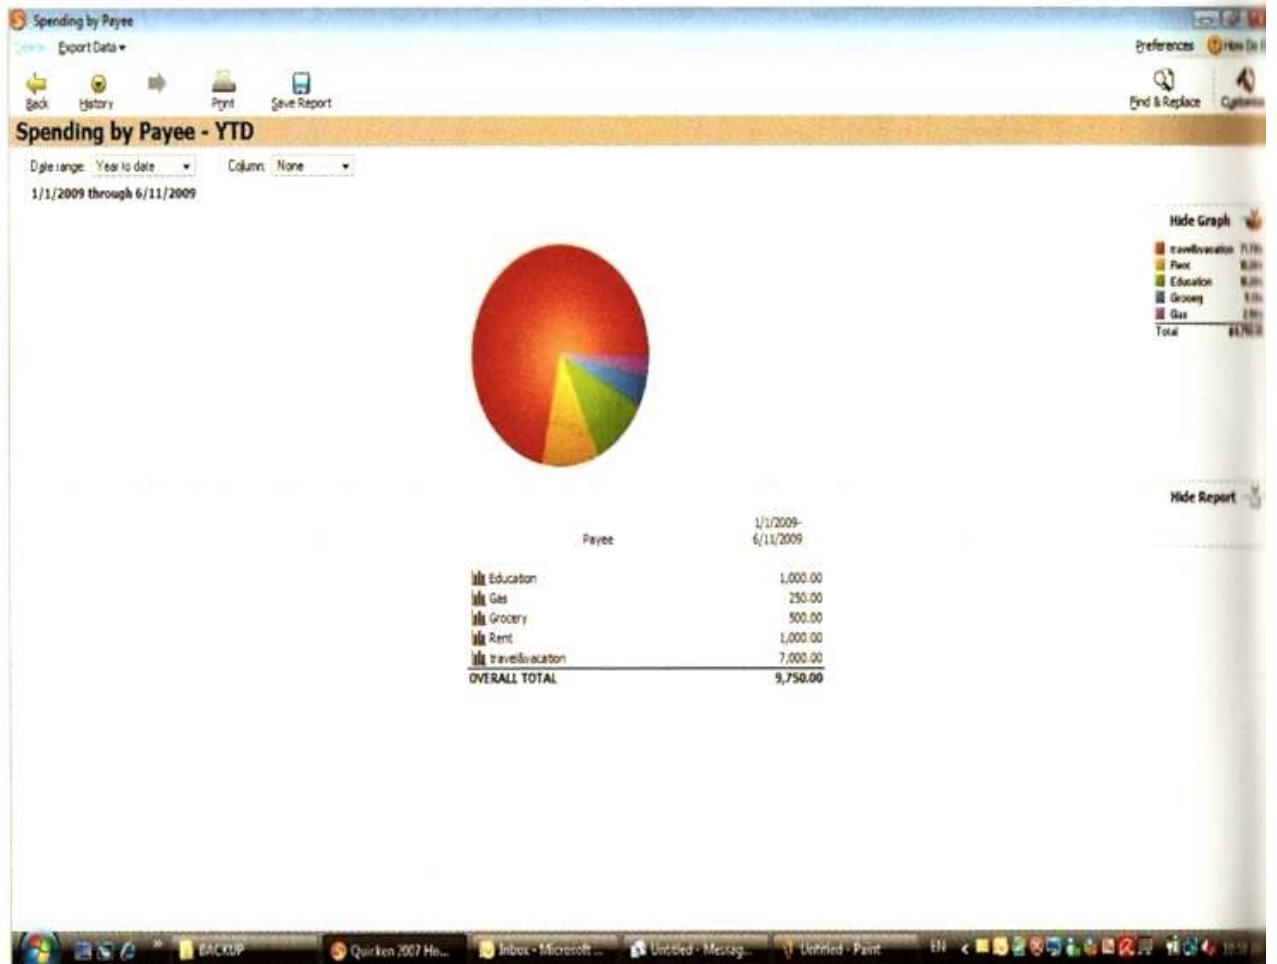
Spending by Payee

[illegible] Export Data ▾

Preferences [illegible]

Back History Print Save Report

Find & Replace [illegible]

Spending by Payee - YTD

Date range: Year to date Column: None

1/1/2009 through 6/11/2009

Hide Graph

travel/vacation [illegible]
Rent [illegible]
Education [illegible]
Grocery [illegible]
Gas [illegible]
Total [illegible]

Hide Report

| Payee | 1/1/2009-6/11/2009 |
|---|---|
| Education | 1,000.00 |
| Gas | 250.00 |
| Grocery | 500.00 |
| Rent | 1,000.00 |
| travel/vacation | 7,000.00 |
| OVERALL TOTAL | 9,750.00 |

BACKUP Quicken 2007 Ho... Inbox - Microsoft ... Untitled - Messag... Untitled - Paint EN